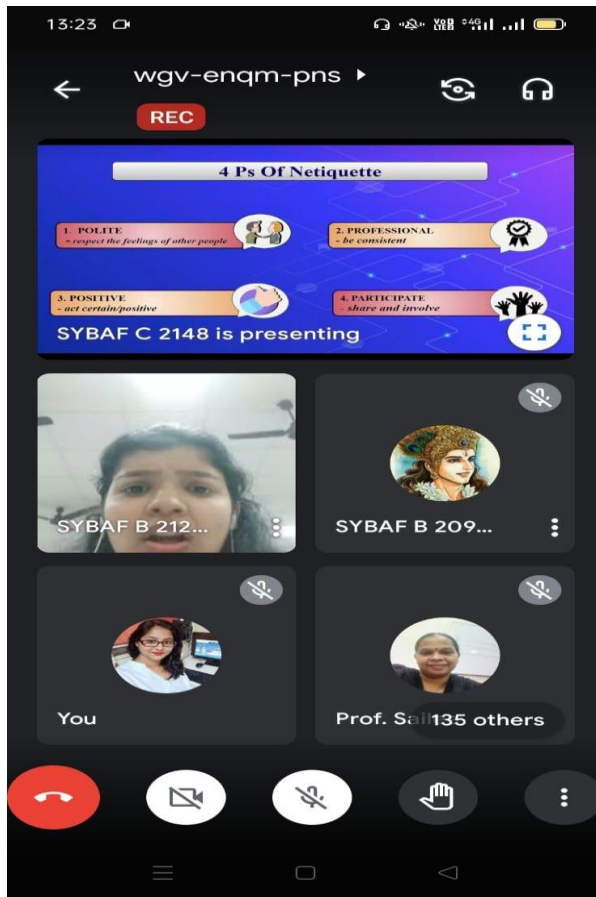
13:23

wgv-enqm-pns

REC

4 Ps Of Netiquette

1. POLITE
- respect the feelings of other people

2. PROFESSIONAL
- be consistent

3. POSITIVE
- act certain/positive

4. PARTICIPATE
- share and involve

SYBAF C 2148 is presenting

SYBAF B 212...

SYBAF B 209...

You

Prof. Sai

135 others